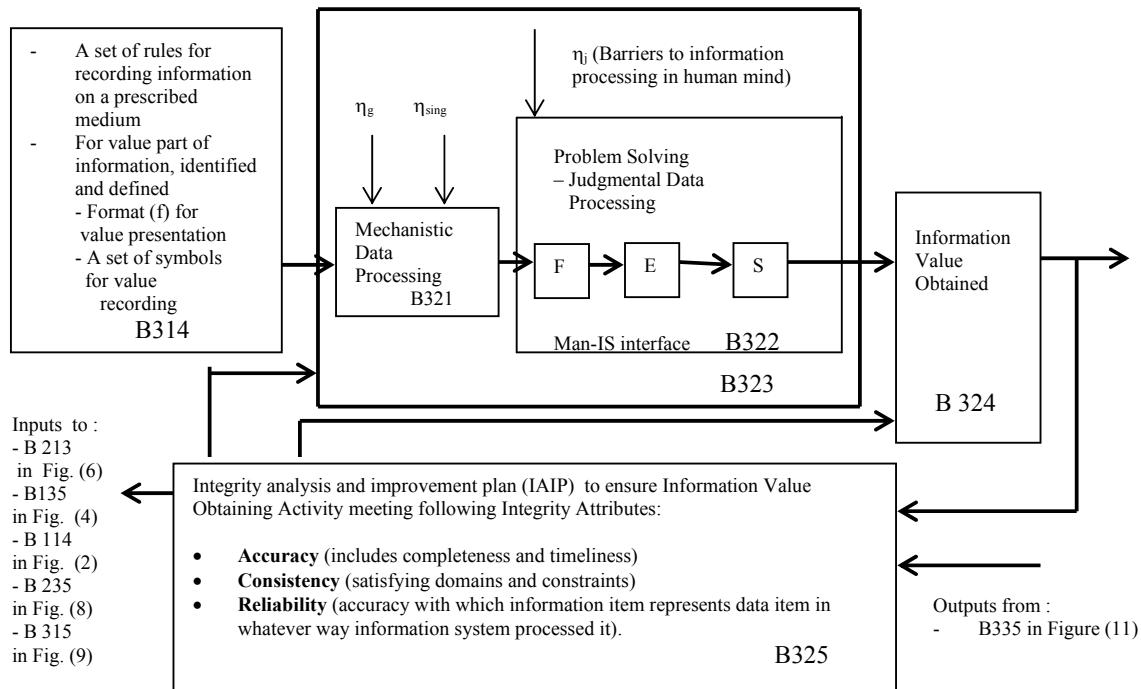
- A set of rules for recording information on a prescribed medium
- For value part of information, identified and defined
- Format (f) for value presentation
- A set of symbols for value recording
B314

$\eta_g$ $\eta_{sing}$

Mechanistic Data Processing
B321

$\eta_j$ (Barriers to information processing in human mind)

Problem Solving – Judgmental Data Processing

F E S

Man-IS interface B322

B323

Information Value Obtained

B 324

Inputs to :
- B 213 in Fig. (6)
- B135 in Fig. (4)
- B 114 in Fig. (2)
- B 235 in Fig. (8)
- B 315 in Fig. (9)

Integrity analysis and improvement plan (IAIP) to ensure Information Value Obtaining Activity meeting following Integrity Attributes:

• **Accuracy** (includes completeness and timeliness)
• **Consistency** (satisfying domains and constraints)
• **Reliability** (accuracy with which information item represents data item in whatever way information system processed it).

B325

Outputs from :
- B335 in Figure (11)